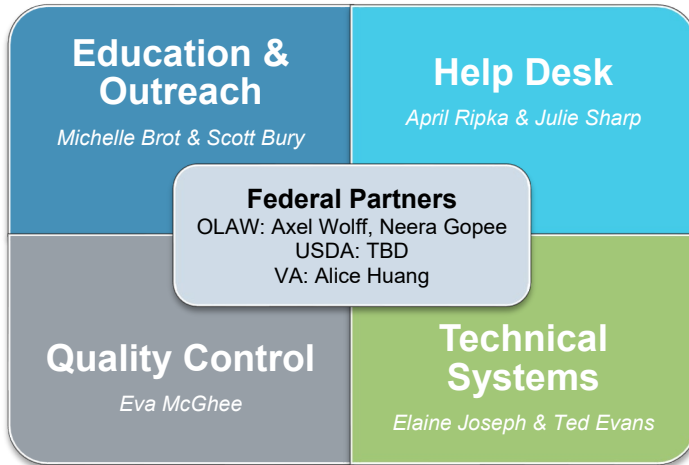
Education & Outreach
Michelle Brot & Scott Bury

Help Desk
April Ripka & Julie Sharp

Federal Partners
OLAW: Axel Wolff, Neera Gopee
USDA: TBD
VA: Alice Huang

Quality Control
Eva McGhee

Technical Systems
Elaine Joseph & Ted Evans